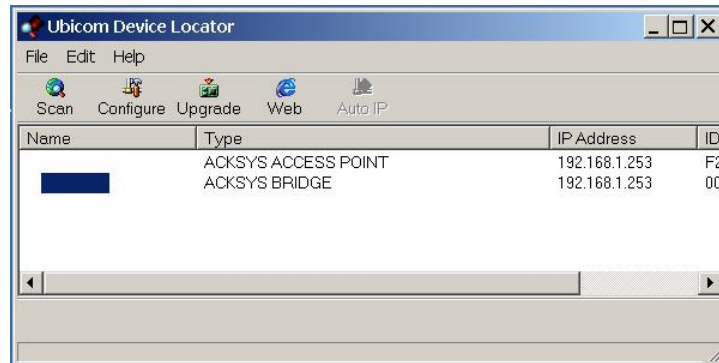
Ubicom Device Locator

File Edit Help

Scan Configure Upgrade Web Auto IP

| Name | Type | IP Address | ID |
|---|---|---|---|
| | ACKSYS ACCESS POINT | 192.168.1.253 | F2 |
| | ACKSYS BRIDGE | 192.168.1.253 | 00 |